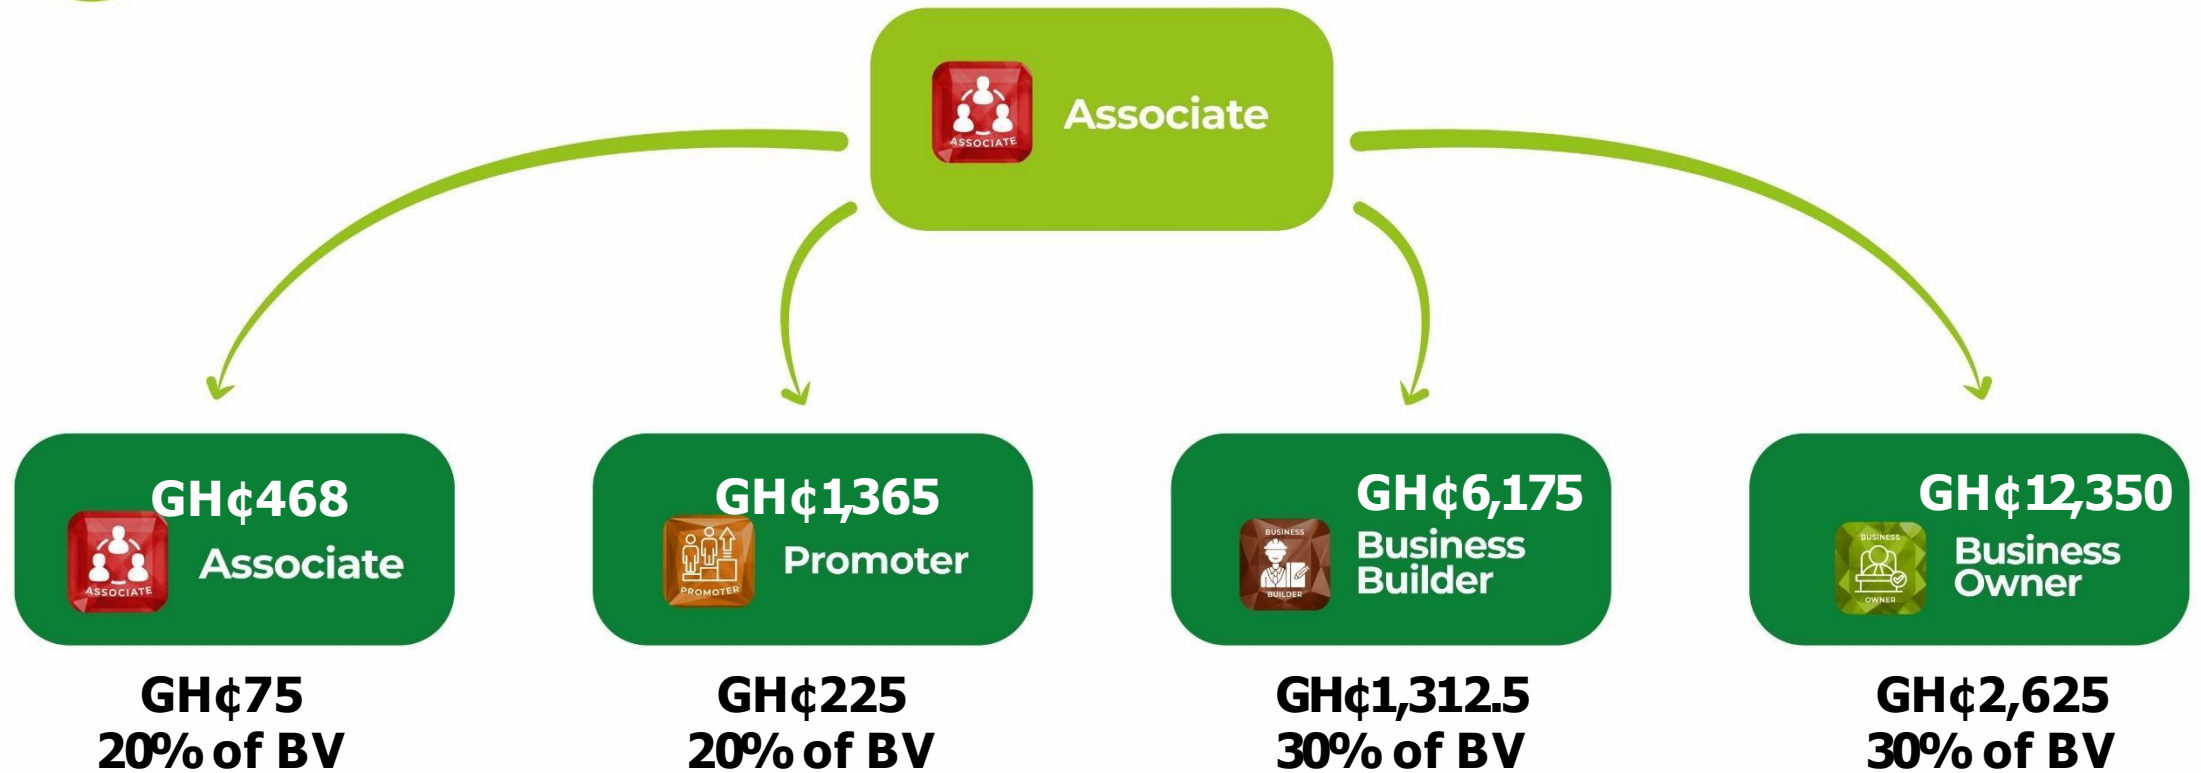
ASSOCIATE
Associate

GH¢468
ASSOCIATE
Associate

GH¢1,365
PROMOTER
Promoter

GH¢6,175
BUSINESS BUILDER
Business Builder

GH¢12,350
BUSINESS OWNER
Business Owner

GH¢75
20% of BV

GH¢225
20% of BV

GH¢1,312.5
30% of BV

GH¢2,625
30% of BV